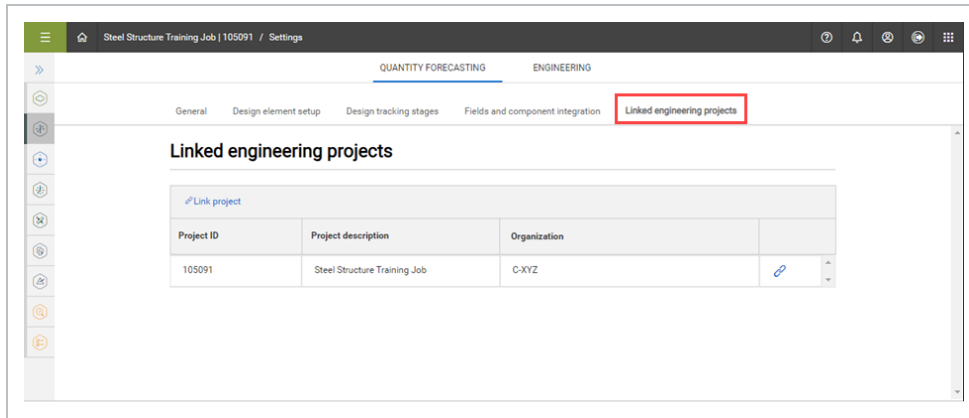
Steel Structure Training Job | 105091 / Settings

QUANTITY FORECASTING ENGINEERING

General Design element setup Design tracking stages Fields and component integration Linked engineering projects

Linked engineering projects

Link project

| Project ID | Project description | Organization | |
|---|---|---|---|
| 105091 | Steel Structure Training Job | C-XYZ | |